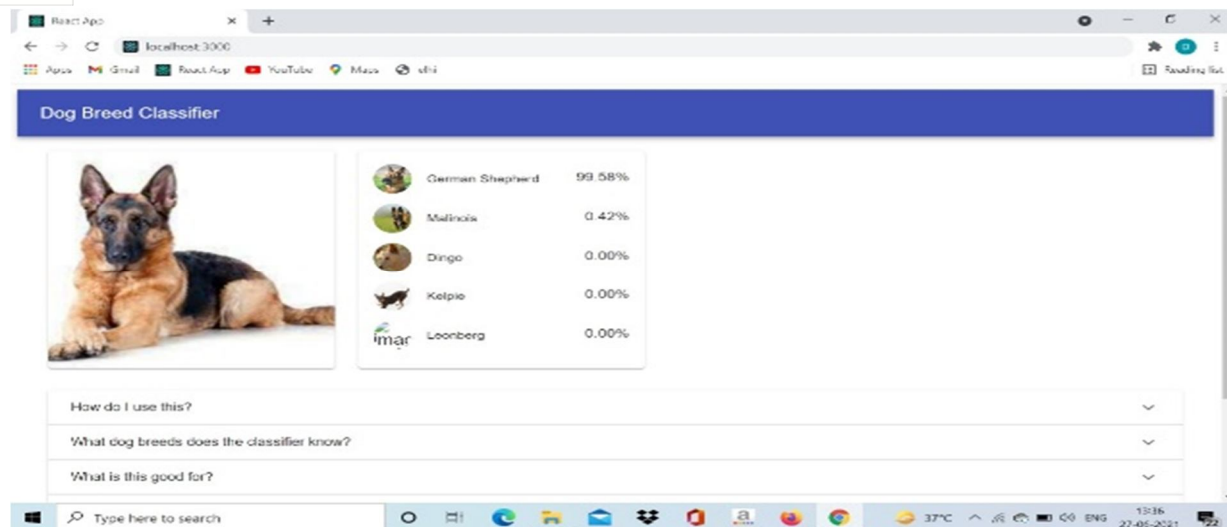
React App
localhost:3000
Apps Gmail React App YouTube Maps
Reading list

Dog Breed Classifier

| | German Shepherd | 99.58% |
|---|---|---|
| | Malinois | 0.42% |
| | Dingo | 0.00% |
| | Kelpie | 0.00% |
| imag | Leonberg | 0.00% |

How do I use this?

What dog breeds does the classifier know?

What is this good for?

Type here to search
37°C ENG 13:16 27-06-2021